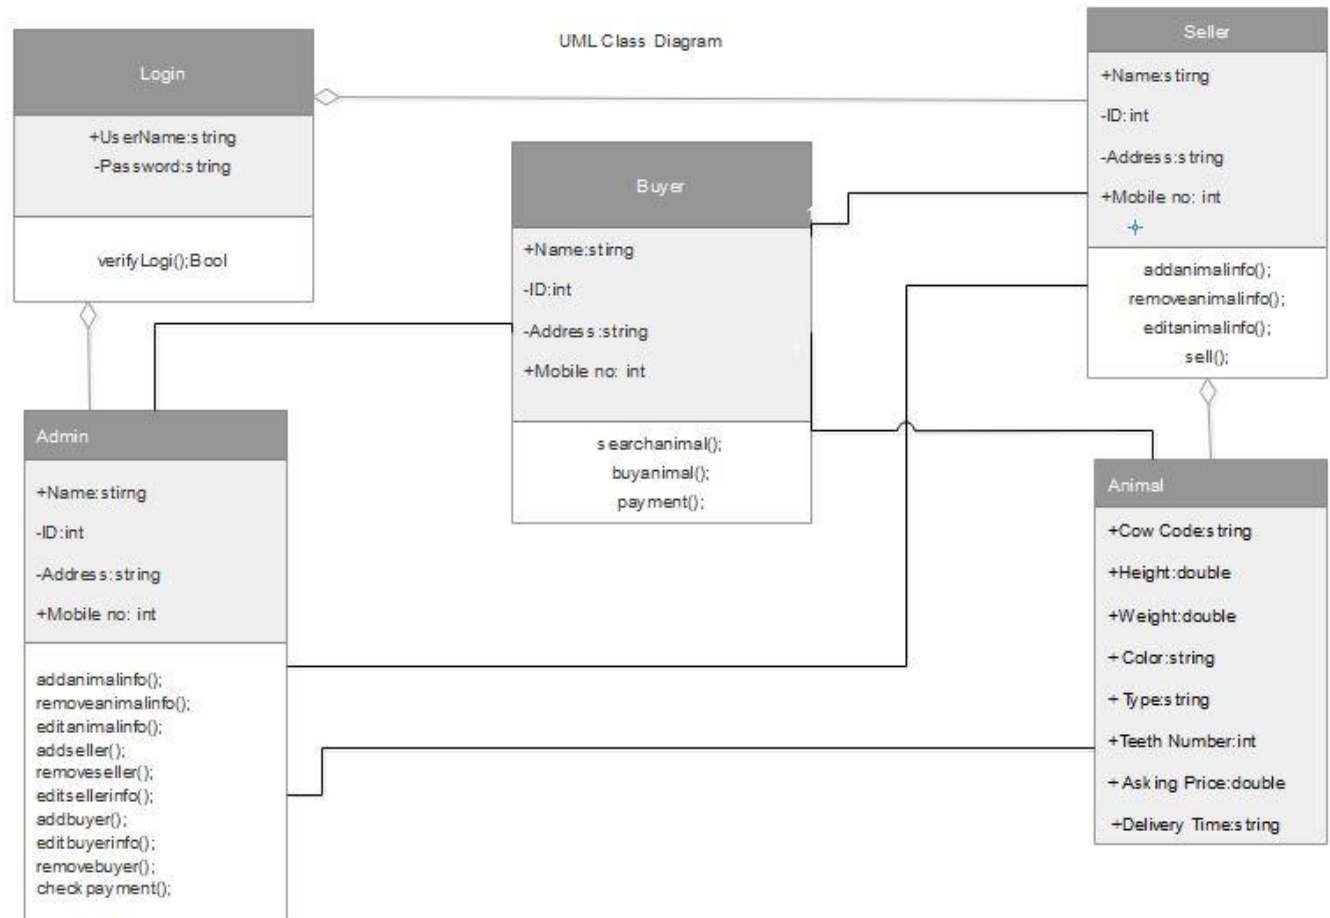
UML Class Diagram

Login

+UserName:string
-Password:string

verifyLogi();Bool

Buyer

+Name:stirng
-ID:int
-Address:string
+Mobile no: int

searchanimal();
buyanimal();
payment();

Seller

+Name:stirng
-ID:int
-Address:string
+Mobile no: int

addanimalinfo();
removeanimalinfo();
editanimalinfo();
sell();

Admin

+Name:stirng
-ID:int
-Address:string
+Mobile no: int

addanimalinfo();
removeanimalinfo();
editanimalinfo();
addseller();
removeseller();
editsellerinfo();
addbuyer();
editbuyerinfo();
removebuyer();
checkpayment();

Animal

+Cow Code:string
+Height:double
+Weight:double
+ Color:string
+ Type:string
+Teeth Number:int
+ Asking Price:double
+Delivery Time:string